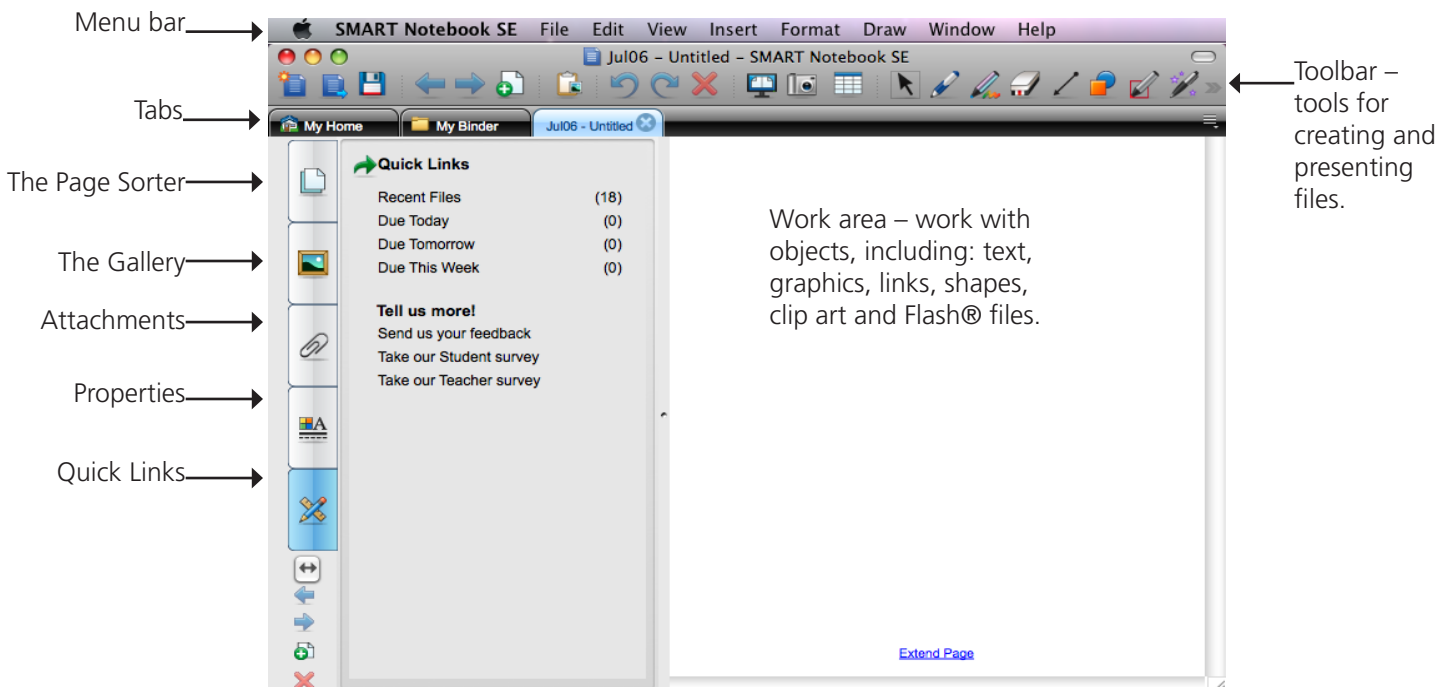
Menu bar

SMART Notebook SE File Edit View Insert Format Draw Window Help

Jul06 – Untitled – SMART Notebook SE

Toolbar – tools for creating and presenting files.

Tabs

My Home My Binder Jul06 - Untitled

The Page Sorter

The Gallery

Attachments

Properties

Quick Links

Quick Links

| | |
|---|---|
| Recent Files | (18) |
| Due Today | (0) |
| Due Tomorrow | (0) |
| Due This Week | (0) |

Tell us more!
Send us your feedback
Take our Student survey
Take our Teacher survey

Work area – work with objects, including: text, graphics, links, shapes, clip art and Flash® files.

Extend Page